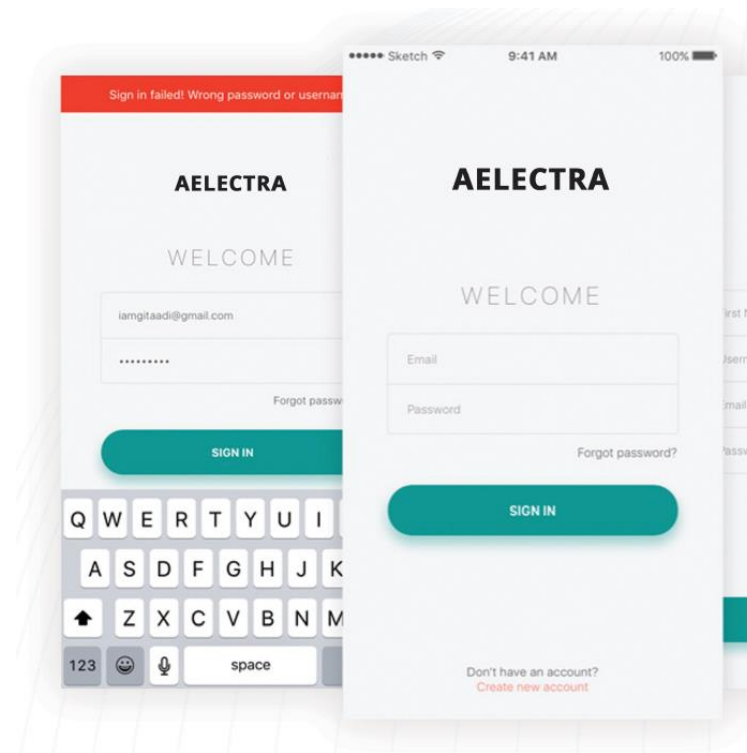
Sign in failed! Wrong password or usernam

AELECTRA

WELCOME

iamgitaadi@gmail.com

•••••••••

Forgot passw

SIGN IN

Q W E R T Y U I

A S D F G H J K

Z X C V B N M

123

space

••••• Sketch

9:41 AM

100%

AELECTRA

WELCOME

Email

Password

Forgot password?

SIGN IN

Don't have an account?
Create new account

irst N

Usern

Email

Passw